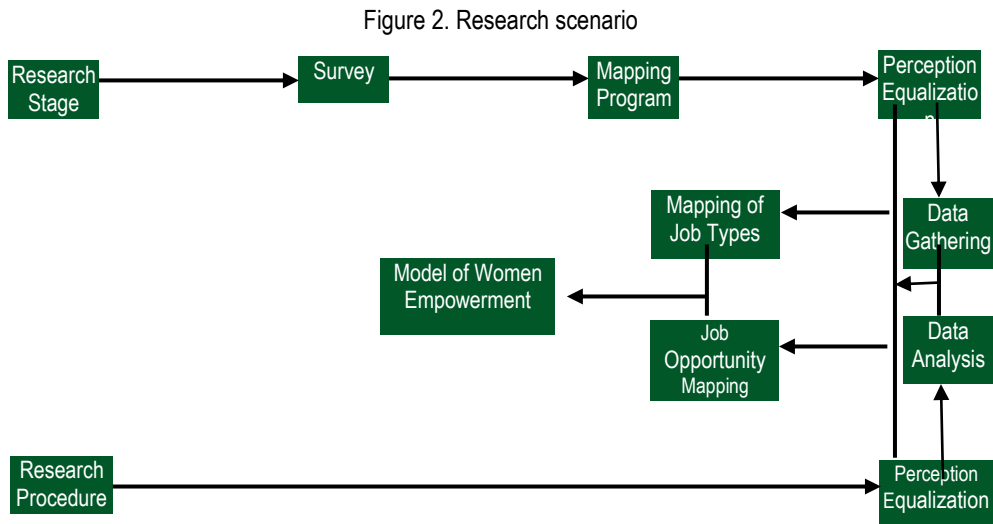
Figure 2. Research scenario

Research Stage

Survey

Mapping Program

Perception Equalizatio n

Data Gathering

Mapping of Job Types

Model of Women Empowerment

Job Opportunity Mapping

Data Analysis

Research Procedure

Perception Equalization